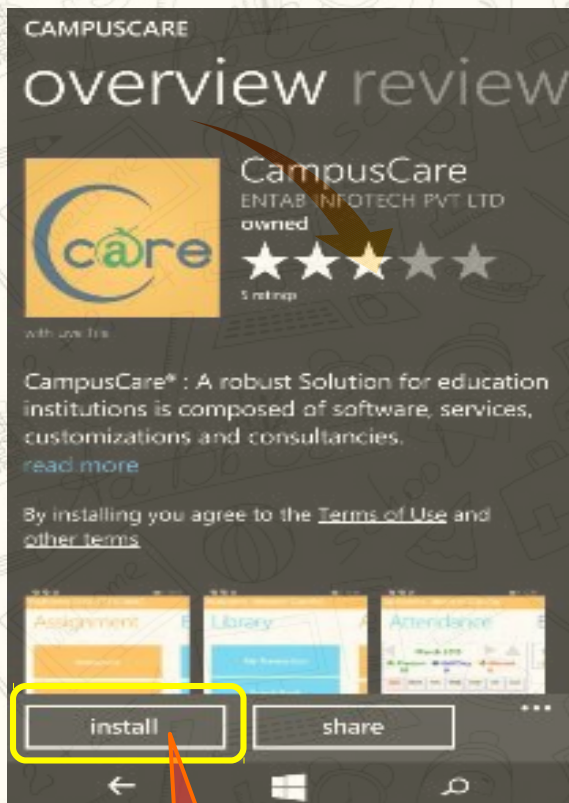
CAMPUSCARE

overview review

care

CampusCare
ENTAB INFOTECH PVT LTD
owned

5 ratings

with live tile

CampusCare® : A robust Solution for education institutions is composed of software, services, customizations and consultancies.
read more

By installing you agree to the Terms of Use and other terms

Assignment
Library
Attendance

install
share